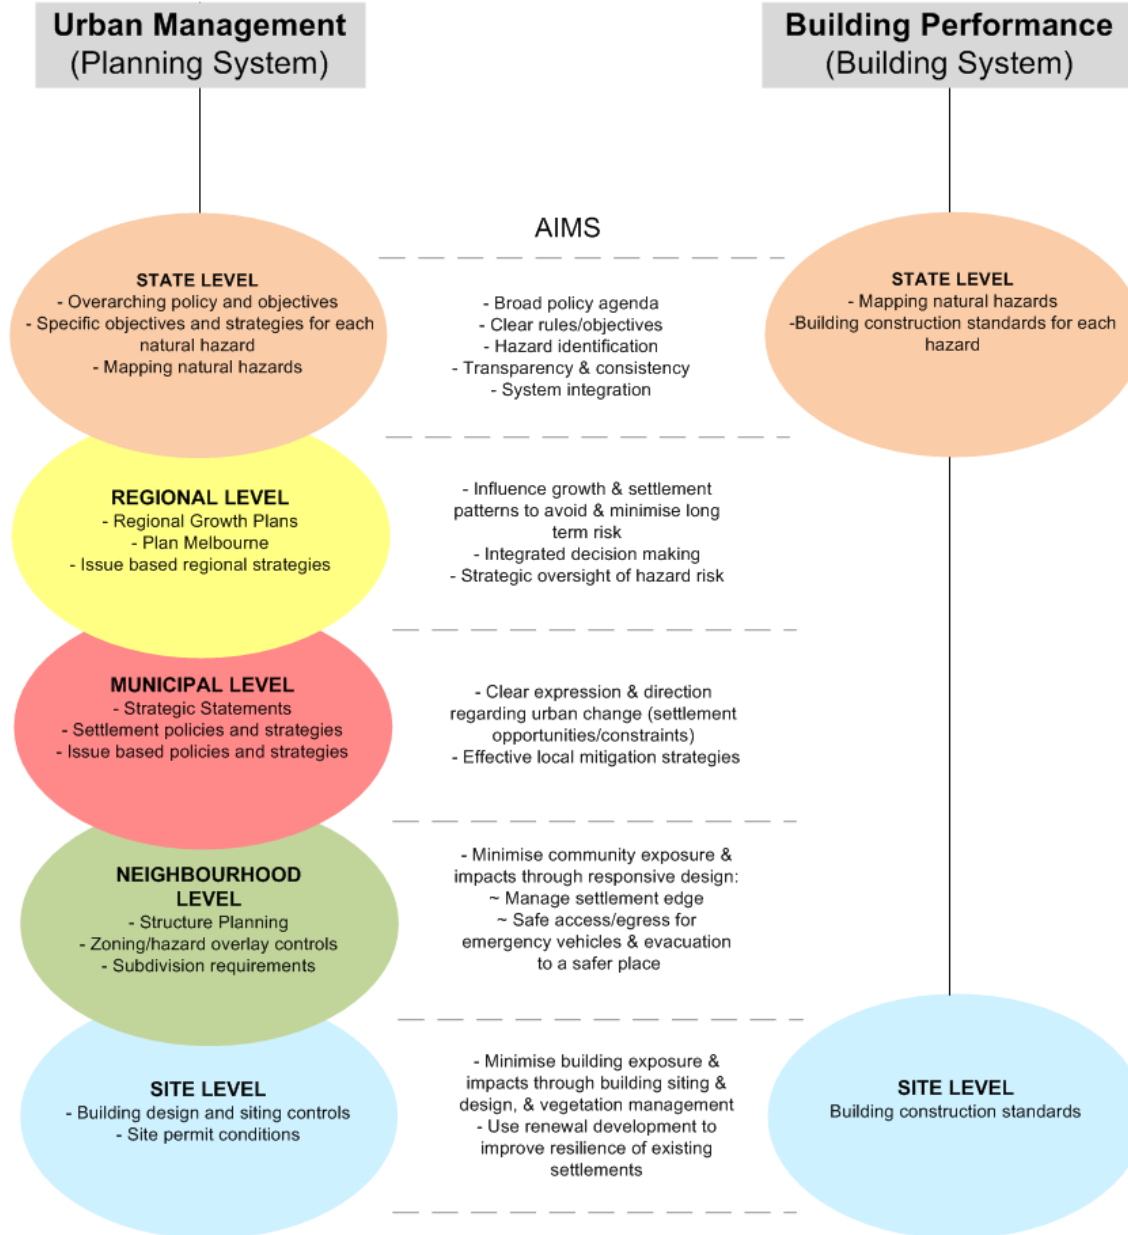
Urban Management
(Planning System)

Building Performance
(Building System)

AIMS

STATE LEVEL
- Overarching policy and objectives
- Specific objectives and strategies for each natural hazard
- Mapping natural hazards

- Broad policy agenda
- Clear rules/objectives
- Hazard identification
- Transparency & consistency
- System integration

STATE LEVEL
- Mapping natural hazards
-Building construction standards for each hazard

REGIONAL LEVEL
- Regional Growth Plans
- Plan Melbourne
- Issue based regional strategies

- Influence growth & settlement patterns to avoid & minimise long term risk
- Integrated decision making
- Strategic oversight of hazard risk

MUNICIPAL LEVEL
- Strategic Statements
- Settlement policies and strategies
- Issue based policies and strategies

- Clear expression & direction regarding urban change (settlement opportunities/constraints)
- Effective local mitigation strategies

NEIGHBOURHOOD LEVEL
- Structure Planning
- Zoning/hazard overlay controls
- Subdivision requirements

- Minimise community exposure & impacts through responsive design:
~ Manage settlement edge
~ Safe access/egress for emergency vehicles & evacuation to a safer place

SITE LEVEL
- Building design and siting controls
- Site permit conditions

- Minimise building exposure & impacts through building siting & design, & vegetation management
- Use renewal development to improve resilience of existing settlements

SITE LEVEL
Building construction standards